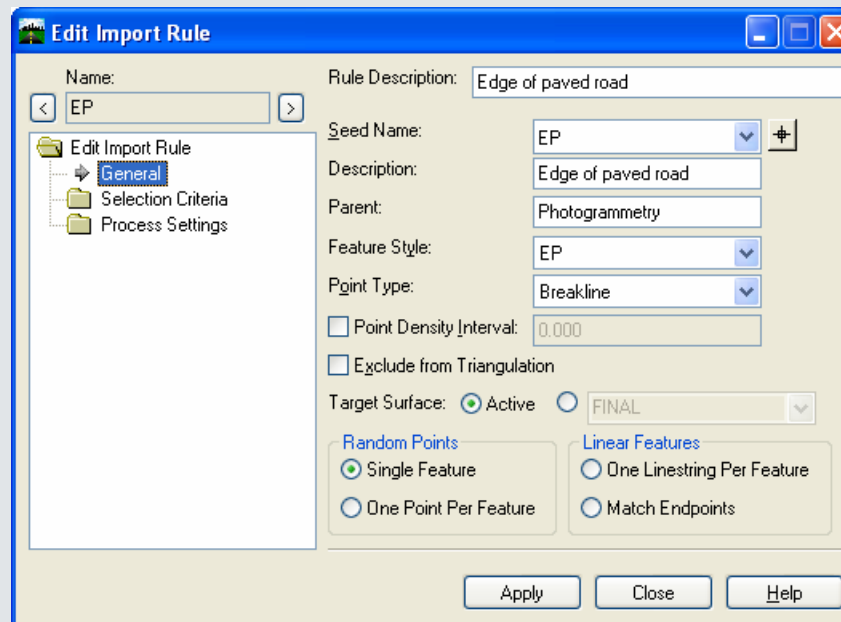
Edit Import Rule

Name:
<
EP
>

Edit Import Rule
General
Selection Criteria
Process Settings

Rule Description: Edge of paved road

Seed Name: EP
Description: Edge of paved road
Parent: Photogrammetry
Feature Style: EP
Point Type: Breakline
Point Density Interval: 0.000
Exclude from Triangulation
Target Surface: Active FINAL

Random Points
Single Feature
One Point Per Feature

Linear Features
One Linestring Per Feature
Match Endpoints

Apply Close Help